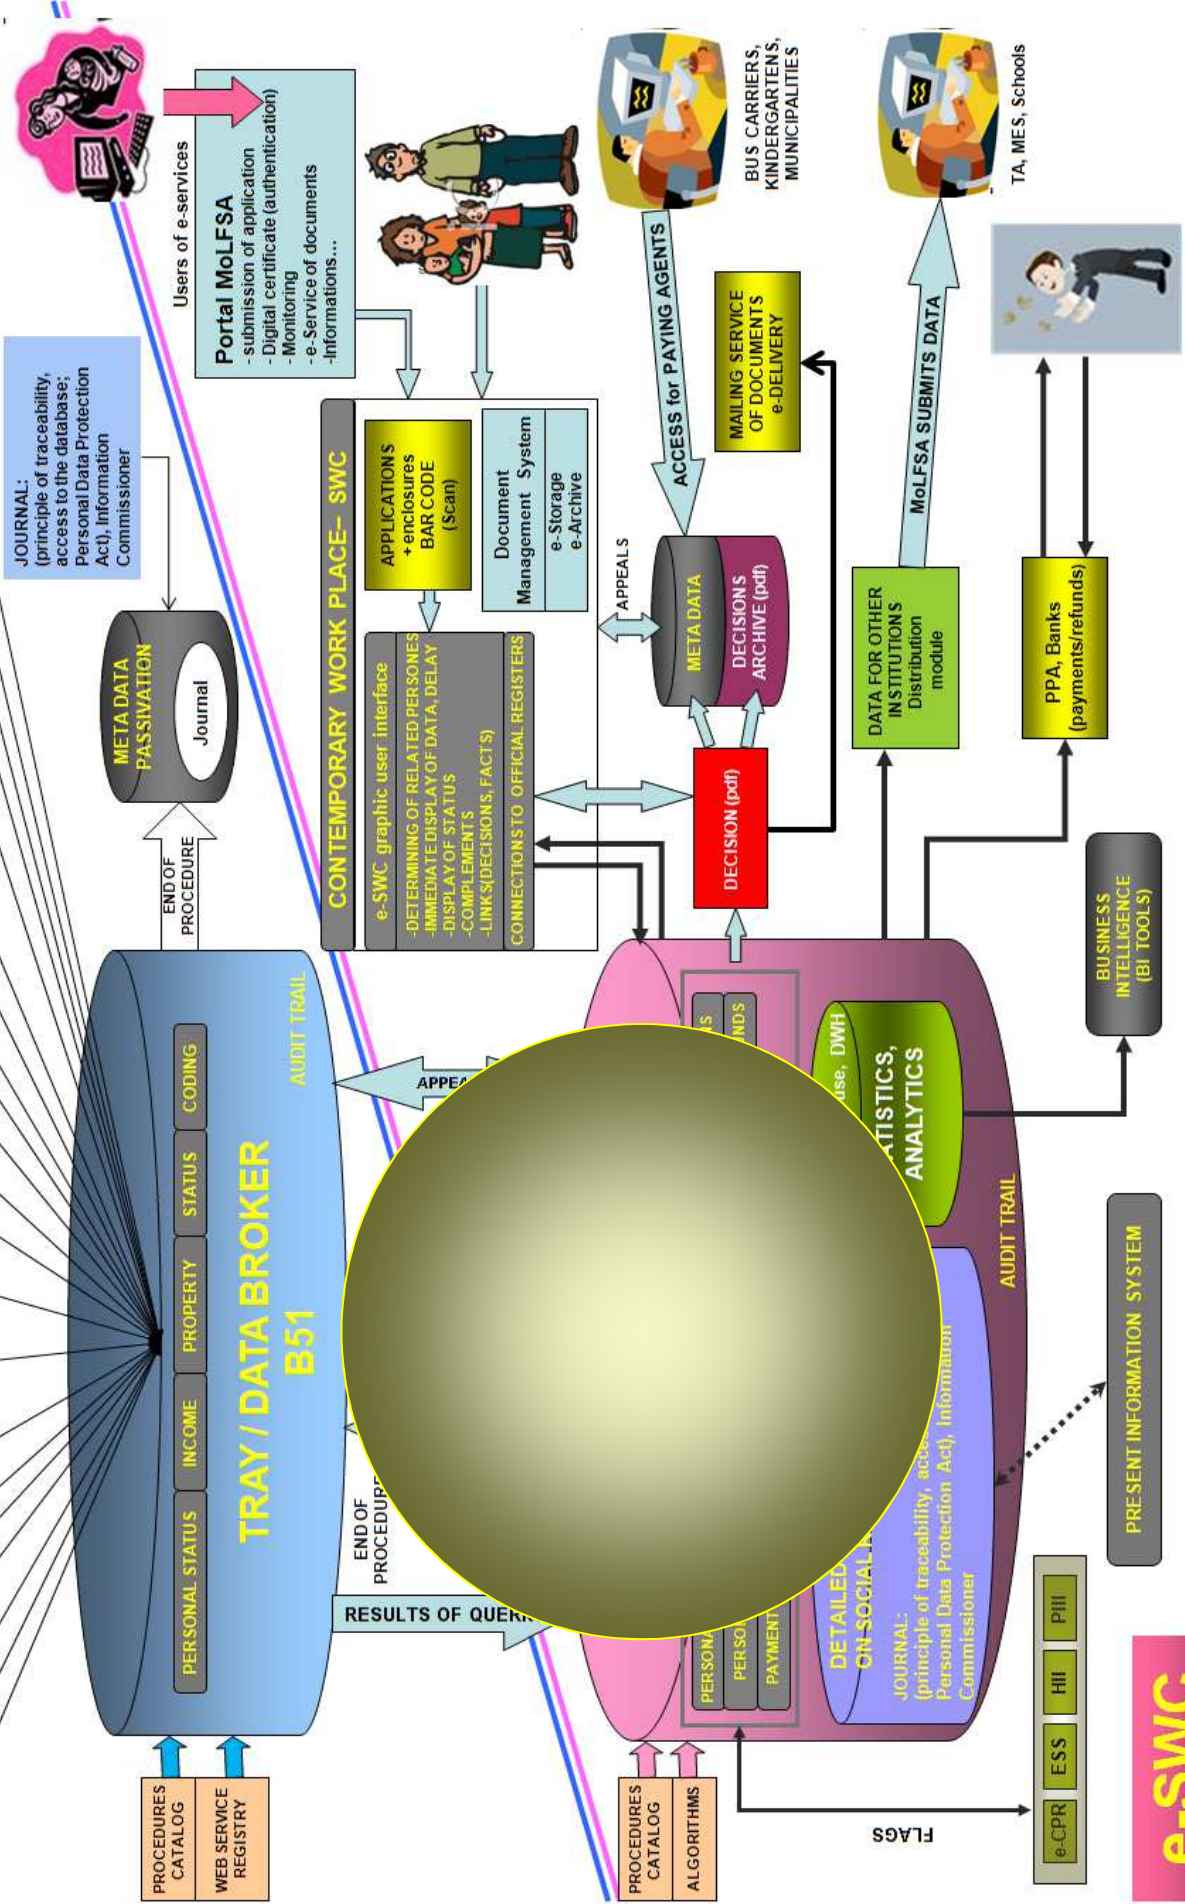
JOURNAL: (principle of traceability, access to the database; Personal Data Protection Act), Information Commissioner

Users of e-services

Portal MoLFSA
- submission of application
- Digital certificate (authentication)
- Monitoring
- e-Service of documents
-Informations...

BUS CARRIERS, KINDERGARTENS, MUNICIPALITIES

TA, MES, Schools

META DATA PASSIVATION

Journal

END OF PROCEDURE

CONTEMPORARY WORK PLACE– SWC

APPLICATIONS + enclosures BAR CODE (Scan)

Document Management System
e-Storage
e-Archive

e-SWC graphic user interface
-DETERMINING OF RELATED PERSONES
-IMMEDIATE DISPLAY OF DATA, DELAY
-DISPLAY OF STATUS
-COMPLEMENTS
-LINKS(DECISIONS, FACTS)
CONNECTIONS TO OFFICIAL REGISTERS

APPEALS

META DATA

DECISIONS ARCHIVE (pdf)

ACCESS for PAYING AGENTS

MAILING SERVICE OF DOCUMENTS e-DELIVERY

MoLFSA SUBMITS DATA

DATA FOR OTHER INSTITUTIONS Distribution module

PPA, Banks (payments/refunds)

DECISION (pdf)

BUSINESS INTELLIGENCE (BI TOOLS)

TRAY / DATA BROKER B51

PERSONAL STATUS
INCOME
PROPERTY
STATUS
CODING

AUDIT TRAIL

APPEA

END OF PROCEDURE

RESULTS OF QUERI

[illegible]S
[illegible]NDS

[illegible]use, DWH

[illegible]ATISTICS, ANALYTICS

AUDIT TRAIL

DETAILED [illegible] ON SOCIAL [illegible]

JOURNAL: (principle of traceability, acce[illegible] Personal Data Protection Act), Information Commissioner

PERSONA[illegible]
PERSO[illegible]
PAYMENT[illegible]

PRESENT INFORMATION SYSTEM

PROCEDURES CATALOG
WEB SERVICE REGISTRY

PROCEDURES CATALOG
ALGORITHMS

FLAGS

e-CPR
ESS
HII
PIII

e-SWC